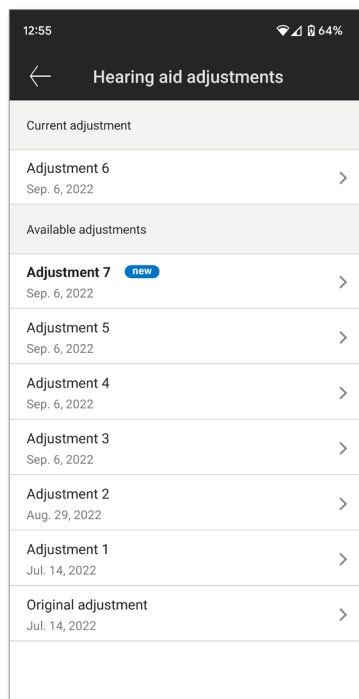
12:55 64%

Hearing aid adjustments

Current adjustment

Adjustment 6
Sep. 6, 2022

Available adjustments

Adjustment 7 new
Sep. 6, 2022

Adjustment 5
Sep. 6, 2022

Adjustment 4
Sep. 6, 2022

Adjustment 3
Sep. 6, 2022

Adjustment 2
Aug. 29, 2022

Adjustment 1
Jul. 14, 2022

Original adjustment
Jul. 14, 2022